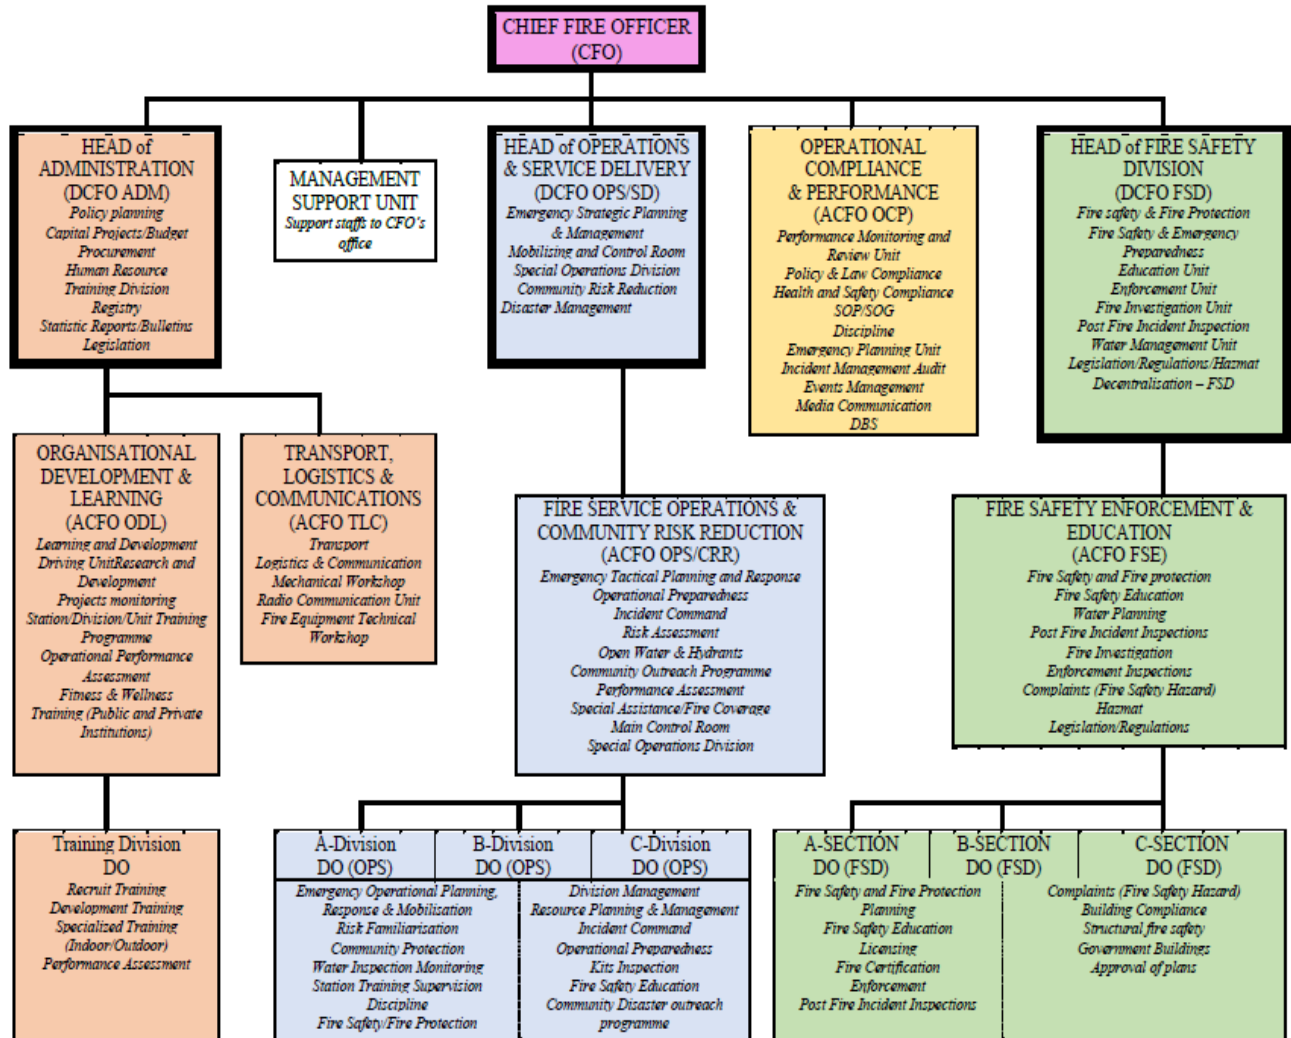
CHIEF FIRE OFFICER
(CFO)

HEAD of ADMINISTRATION
(DCFO ADM)
Policy planning
Capital Projects/Budget
Procurement
Human Resource
Training Division
Registry
Statistic Reports/Bulletins
Legislation

MANAGEMENT SUPPORT UNIT
Support staff to CFO's office

HEAD of OPERATIONS & SERVICE DELIVERY
(DCFO OPS/SD)
Emergency Strategic Planning & Management
Mobilising and Control Room
Special Operations Division
Community Risk Reduction
Disaster Management

OPERATIONAL COMPLIANCE & PERFORMANCE
(ACFO OCP)
Performance Monitoring and Review Unit
Policy & Law Compliance
Health and Safety Compliance
SOP/SOG
Discipline
Emergency Planning Unit
Incident Management Audit
Events Management
Media Communication
DBS

HEAD of FIRE SAFETY DIVISION
(DCFO FSD)
Fire safety & Fire Protection
Fire Safety & Emergency Preparedness
Education Unit
Enforcement Unit
Fire Investigation Unit
Post Fire Incident Inspection
Water Management Unit
Legislation/Regulations/Hazmat
Decentralisation – FSD

ORGANISATIONAL DEVELOPMENT & LEARNING
(ACFO ODL)
Learning and Development
Driving UnitResearch and Development
Projects monitoring
Station/Division/Unit Training Programme
Operational Performance Assessment
Fitness & Wellness
Training (Public and Private Institutions)

TRANSPORT, LOGISTICS & COMMUNICATIONS
(ACFO TLC)
Transport
Logistics & Communication
Mechanical Workshop
Radio Communication Unit
Fire Equipment Technical Workshop

FIRE SERVICE OPERATIONS & COMMUNITY RISK REDUCTION
(ACFO OPS/CRR)
Emergency Tactical Planning and Response
Operational Preparedness
Incident Command
Risk Assessment
Open Water & Hydrants
Community Outreach Programme
Performance Assessment
Special Assistance/Fire Coverage
Main Control Room
Special Operations Division

FIRE SAFETY ENFORCEMENT & EDUCATION
(ACFO FSE)
Fire Safety and Fire protection
Fire Safety Education
Water Planning
Post Fire Incident Inspections
Fire Investigation
Enforcement Inspections
Complaints (Fire Safety Hazard)
Hazmat
Legislation/Regulations

Training Division
DO
Recruit Training
Development Training
Specialized Training (Indoor/Outdoor)
Performance Assessment

A-Division
DO (OPS)

B-Division
DO (OPS)

C-Division
DO (OPS)

Emergency Operational Planning, Response & Mobilisation
Risk Familiarisation
Community Protection
Water Inspection Monitoring
Station Training Supervision
Discipline
Fire Safety/Fire Protection

Division Management
Resource Planning & Management
Incident Command
Operational Preparedness
Kits Inspection
Fire Safety Education
Community Disaster outreach programme

A-SECTION
DO (FSD)

B-SECTION
DO (FSD)

C-SECTION
DO (FSD)

Fire Safety and Fire Protection Planning
Fire Safety Education
Licensing
Fire Certification
Enforcement
Post Fire Incident Inspections

Complaints (Fire Safety Hazard)
Building Compliance
Structural fire safety
Government Buildings
Approval of plans